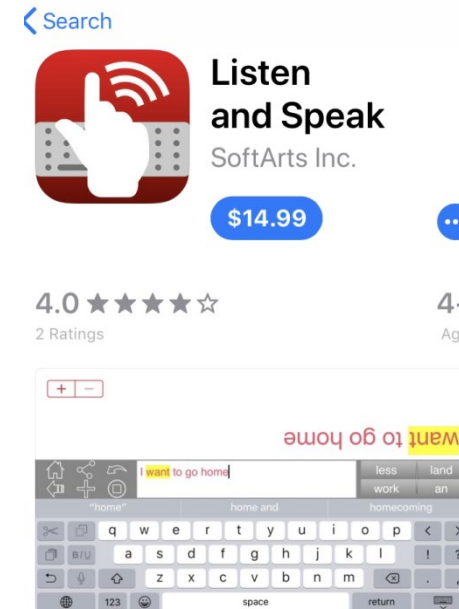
Search

Listen and Speak

SoftArts Inc.

$14.99

4.0 ★★★★☆

2 Ratings

4

Ag

+ −

want to go home

I want to go home

less land

work an

"home" home and homecoming

q w e r t y u i o p

B/U a s d f g h j k l !

z x c v b n m

123 space return